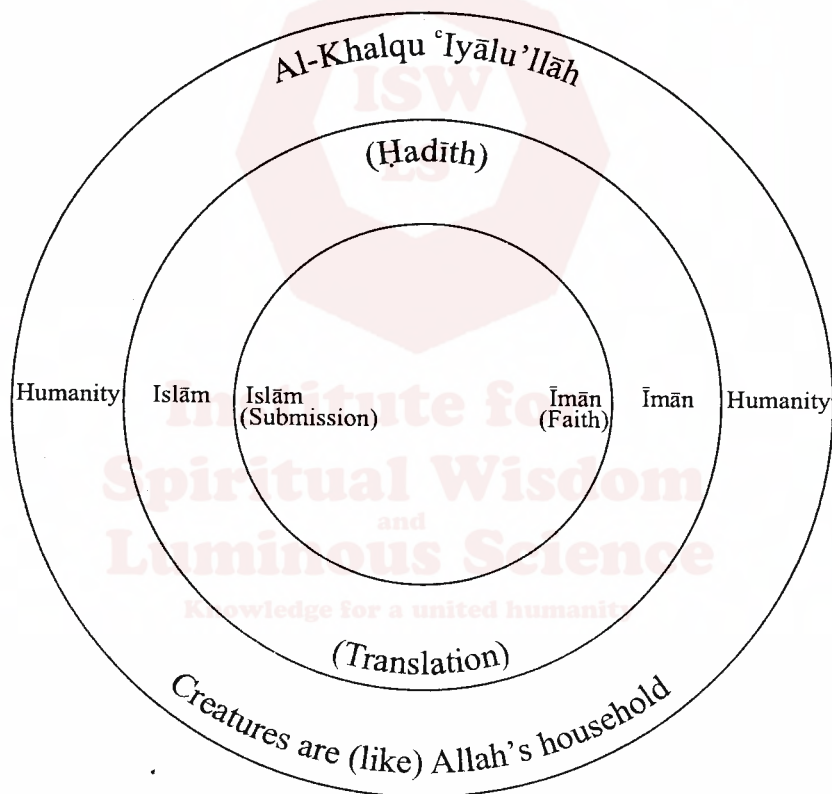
Al-Khalqu ʿIyālu'llāh

(Ḥadīth)

Humanity Islām Islām (Submission) Īmān (Faith) Īmān Humanity

ISWLS

Institute for Spiritual Wisdom and Luminous Science

Knowledge for a united humanity

(Translation)

Creatures are (like) Allah's household